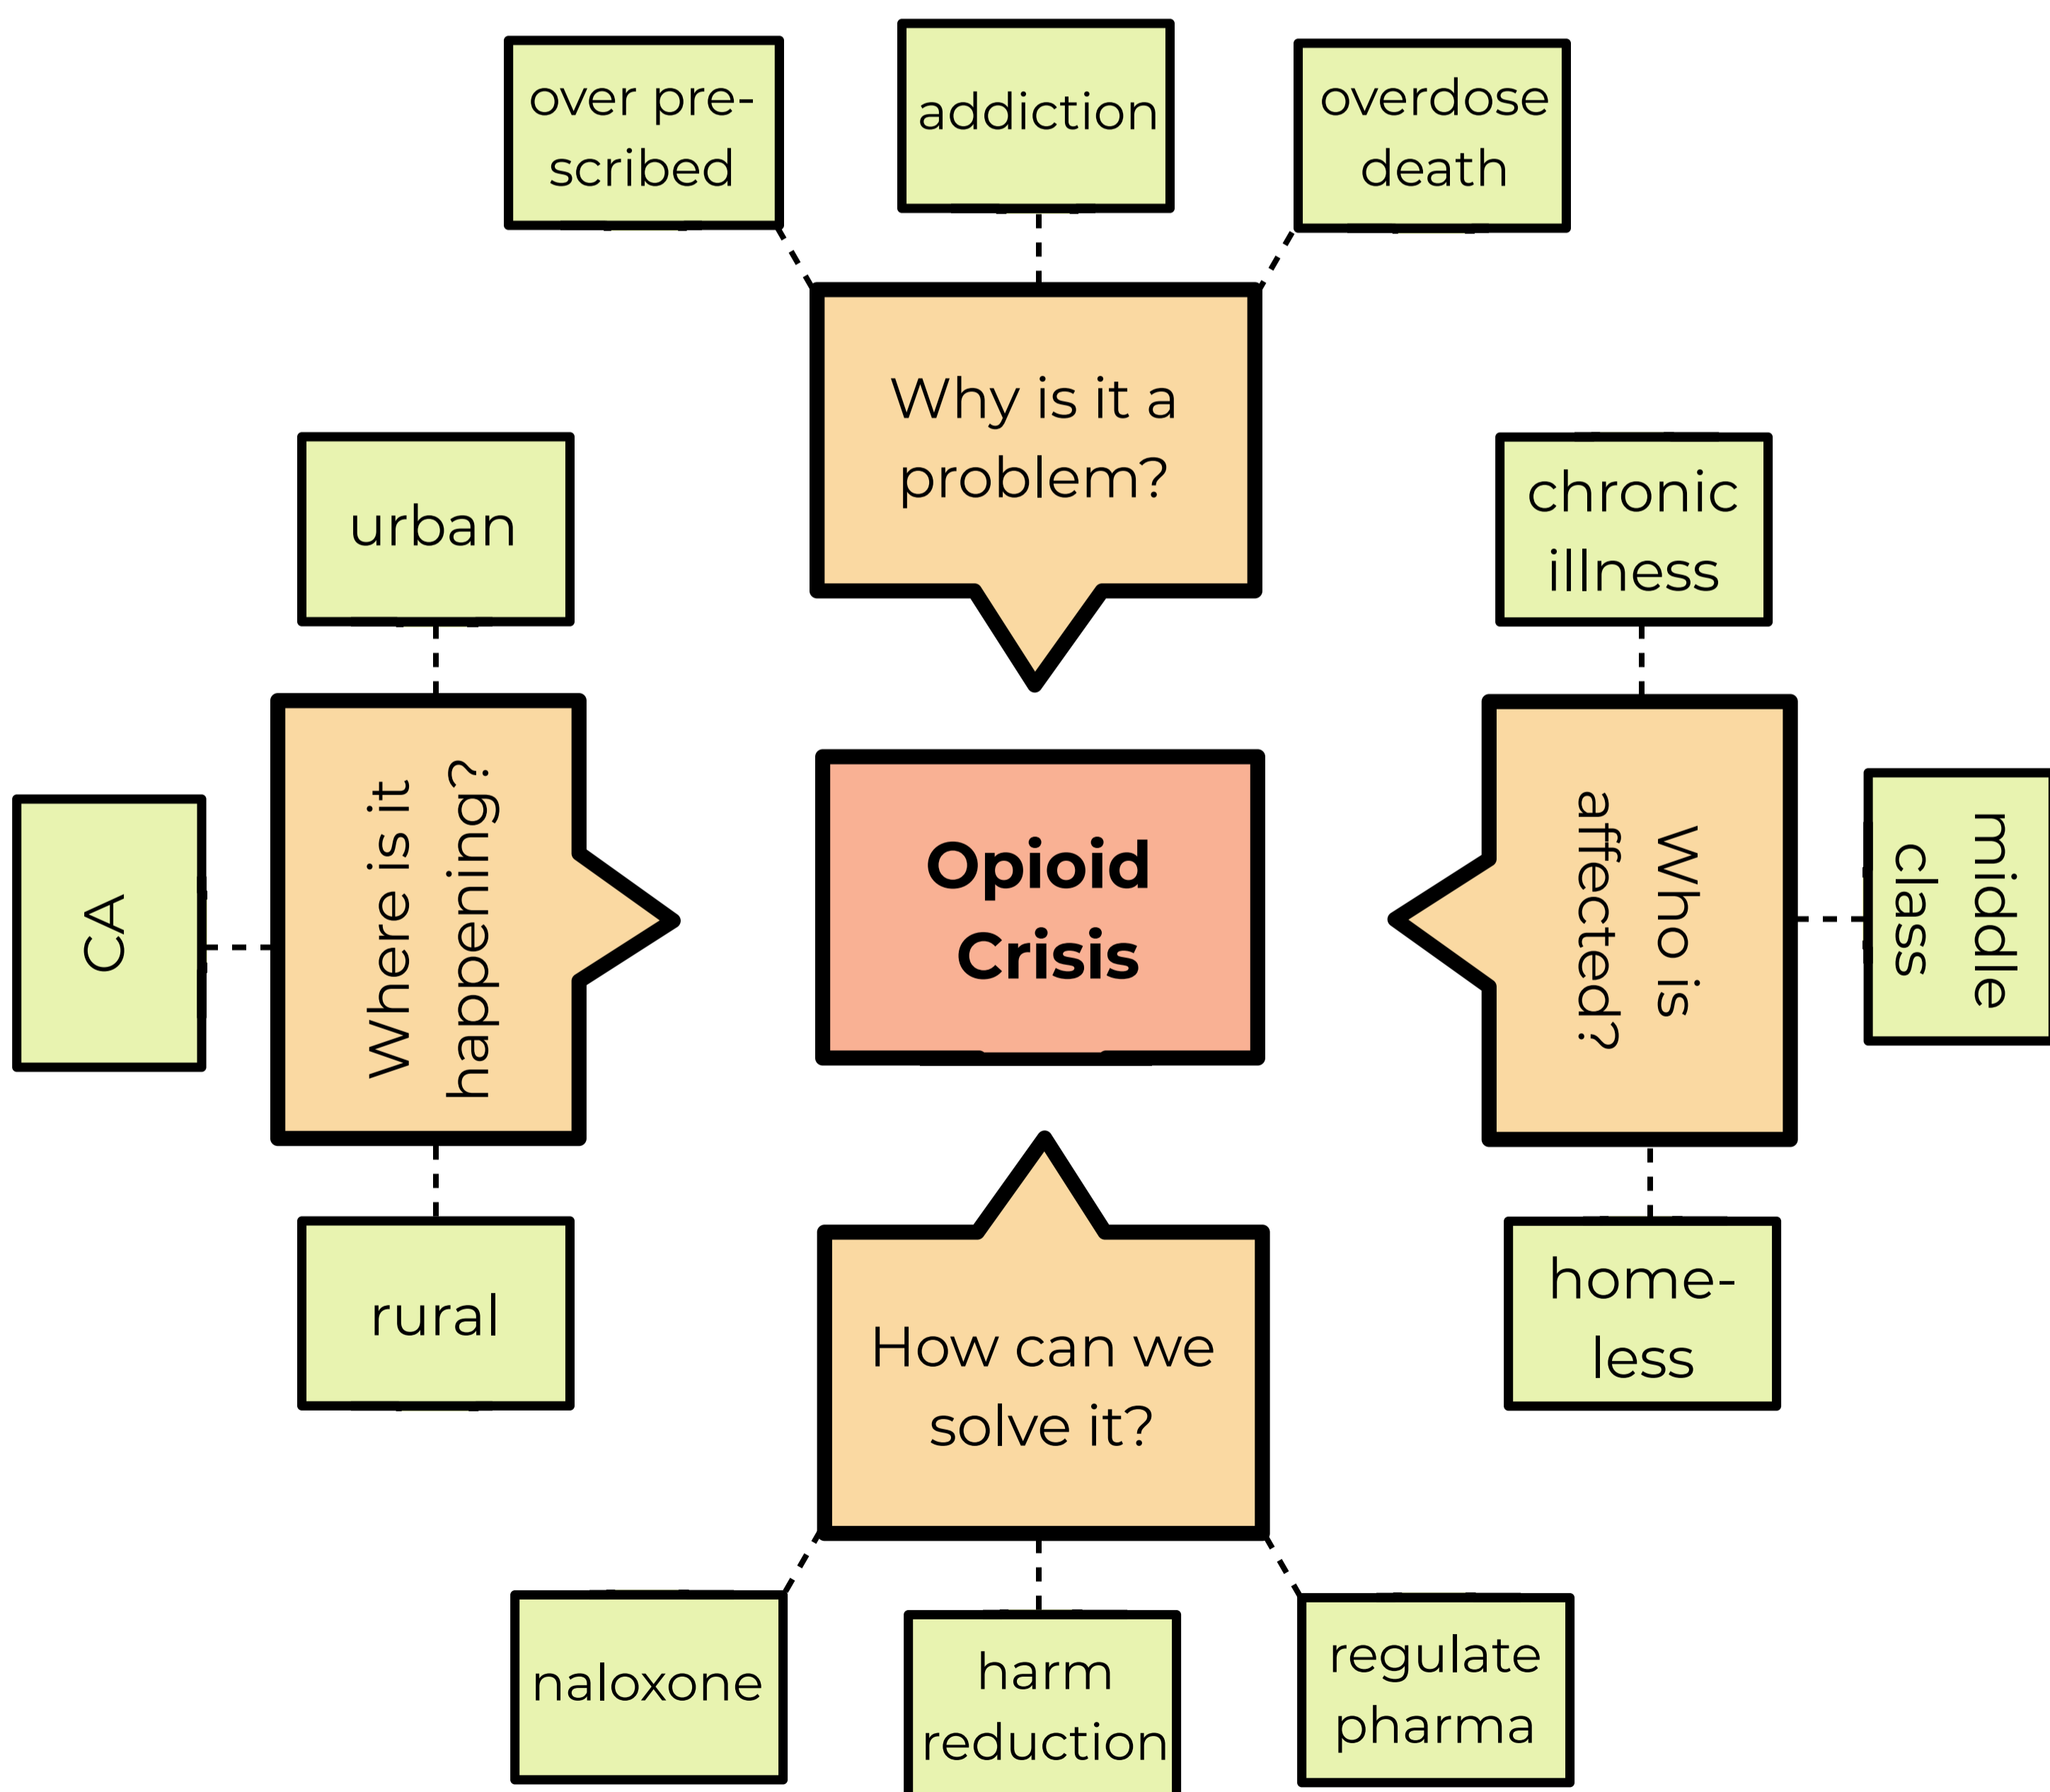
over prescribed

addiction

overdose death

Why is it a problem?

urban

chronic illness

CA

Where is it happening?

**Opioid Crisis**

Who is affected?

middle class

rural

How can we solve it?

homeless

naloxone

harm reduction

regulate pharma